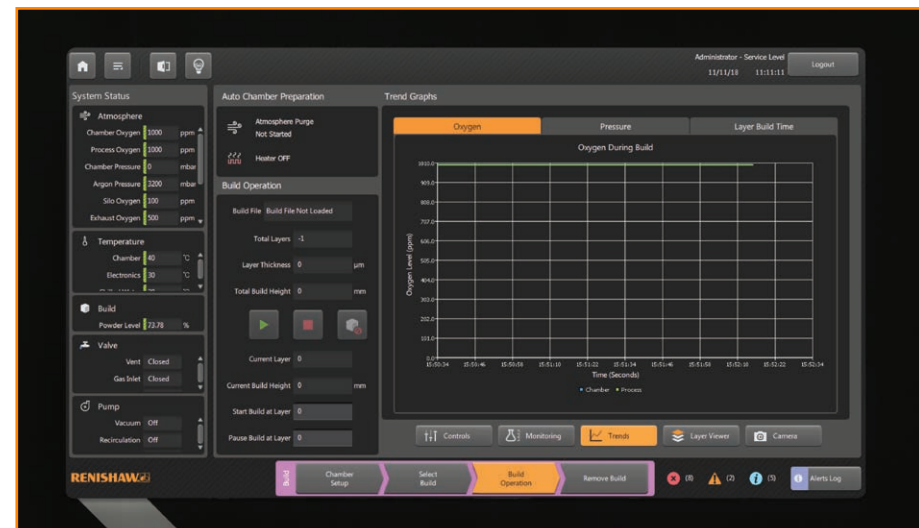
Administrator - Service Level
11/11/18 11:11:11
Logout

System Status

Atmosphere
Chamber Oxygen 1000 ppm
Process Oxygen 1000 ppm
Chamber Pressure 0 mbar
Argon Pressure 3200 mbar
Silo Oxygen 100 ppm
Exhaust Oxygen 500 ppm

Temperature
Chamber 40 °C
Electronics 30 °C

Build
Powder Level 73.78 %

Valve
Vent Closed
Gas Inlet Closed

Pump
Vacuum Off
Recirculation Off

Auto Chamber Preparation
Atmosphere Purge
Not Started
Heater OFF

Build Operation
Build File Build File Not Loaded
Total Layers -1
Layer Thickness 0 µm
Total Build Height 0 mm
Current Layer 0
Current Build Height 0 mm
Start Build at Layer 0
Pause Build at Layer 0

Trend Graphs
Oxygen
Pressure
Layer Build Time
Oxygen During Build
Oxygen Level (ppm)
1010.0
909.0
808.0
707.0
606.0
505.0
404.0
303.0
202.0
101.0
0.0
15:50:34 15:50:46 15:50:58 15:51:10 15:51:22 15:51:34 15:51:46 15:51:58 15:52:10 15:52:22 15:52:34
Time (Seconds)
• Chamber • Process

Controls
Monitoring
Trends
Layer Viewer
Camera

RENISHAW

Build
Chamber Setup
Select Build
Build Operation
Remove Build
(0)
(2)
(5)
Alerts Log